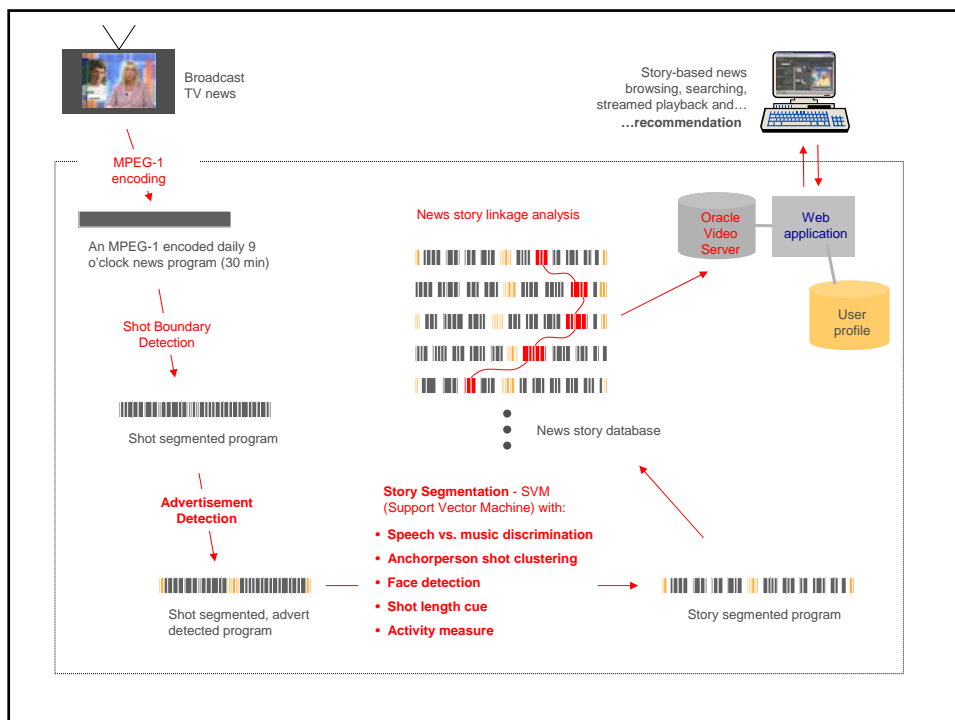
Broadcast TV news

Story-based news browsing, searching, streamed playback and… …recommendation

MPEG-1 encoding

An MPEG-1 encoded daily 9 o'clock news program (30 min)

News story linkage analysis

Oracle Video Server

Web application

User profile

Shot Boundary Detection

Shot segmented program

News story database

Advertisement Detection

Story Segmentation - SVM (Support Vector Machine) with:

• Speech vs. music discrimination
• Anchorperson shot clustering
• Face detection
• Shot length cue
• Activity measure

Shot segmented, advert detected program

Story segmented program